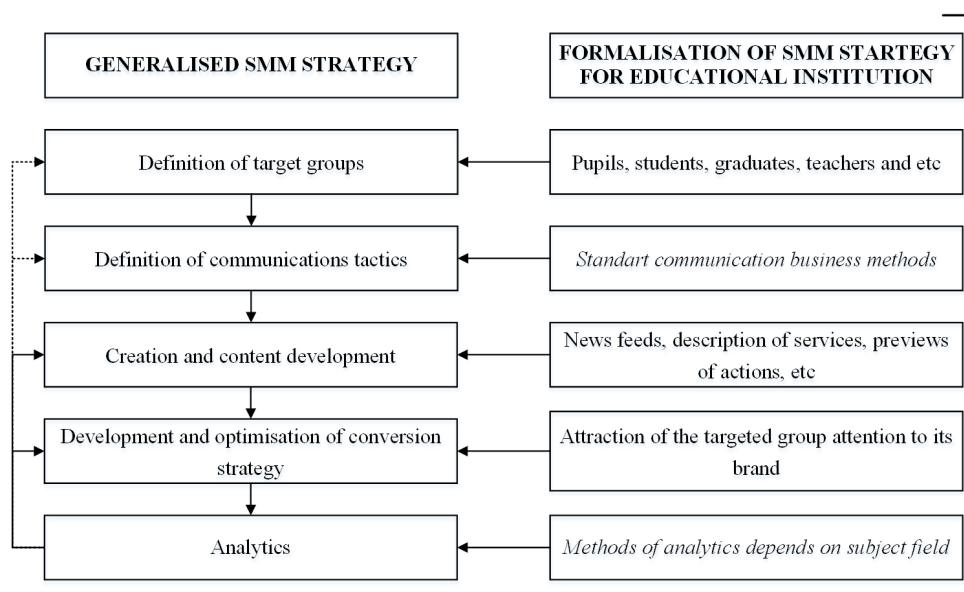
GENERALISED SMM STRATEGY

FORMALISATION OF SMM STARTEGY FOR EDUCATIONAL INSTITUTION

Definition of target groups

Pupils, students, graduates, teachers and etc

Definition of communications tactics

Standart communication business methods

Creation and content development

News feeds, description of services, previews of actions, etc

Development and optimisation of conversion strategy

Attraction of the targeted group attention to its brand

Analytics

Methods of analytics depends on subject field